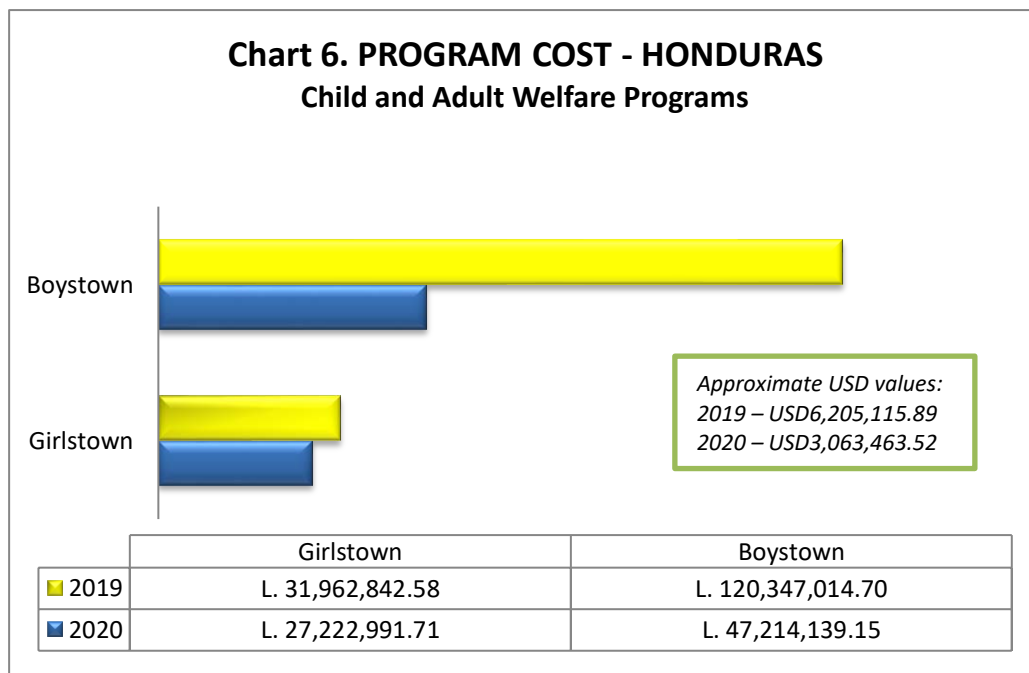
Chart 6. PROGRAM COST - HONDURAS
Child and Adult Welfare Programs

Boystown

Girlstown

Approximate USD values:
2019 – USD6,205,115.89
2020 – USD3,063,463.52

| | Girlstown | Boystown |
|---|---|---|
| 2019 | L. 31,962,842.58 | L. 120,347,014.70 |
| 2020 | L. 27,222,991.71 | L. 47,214,139.15 |